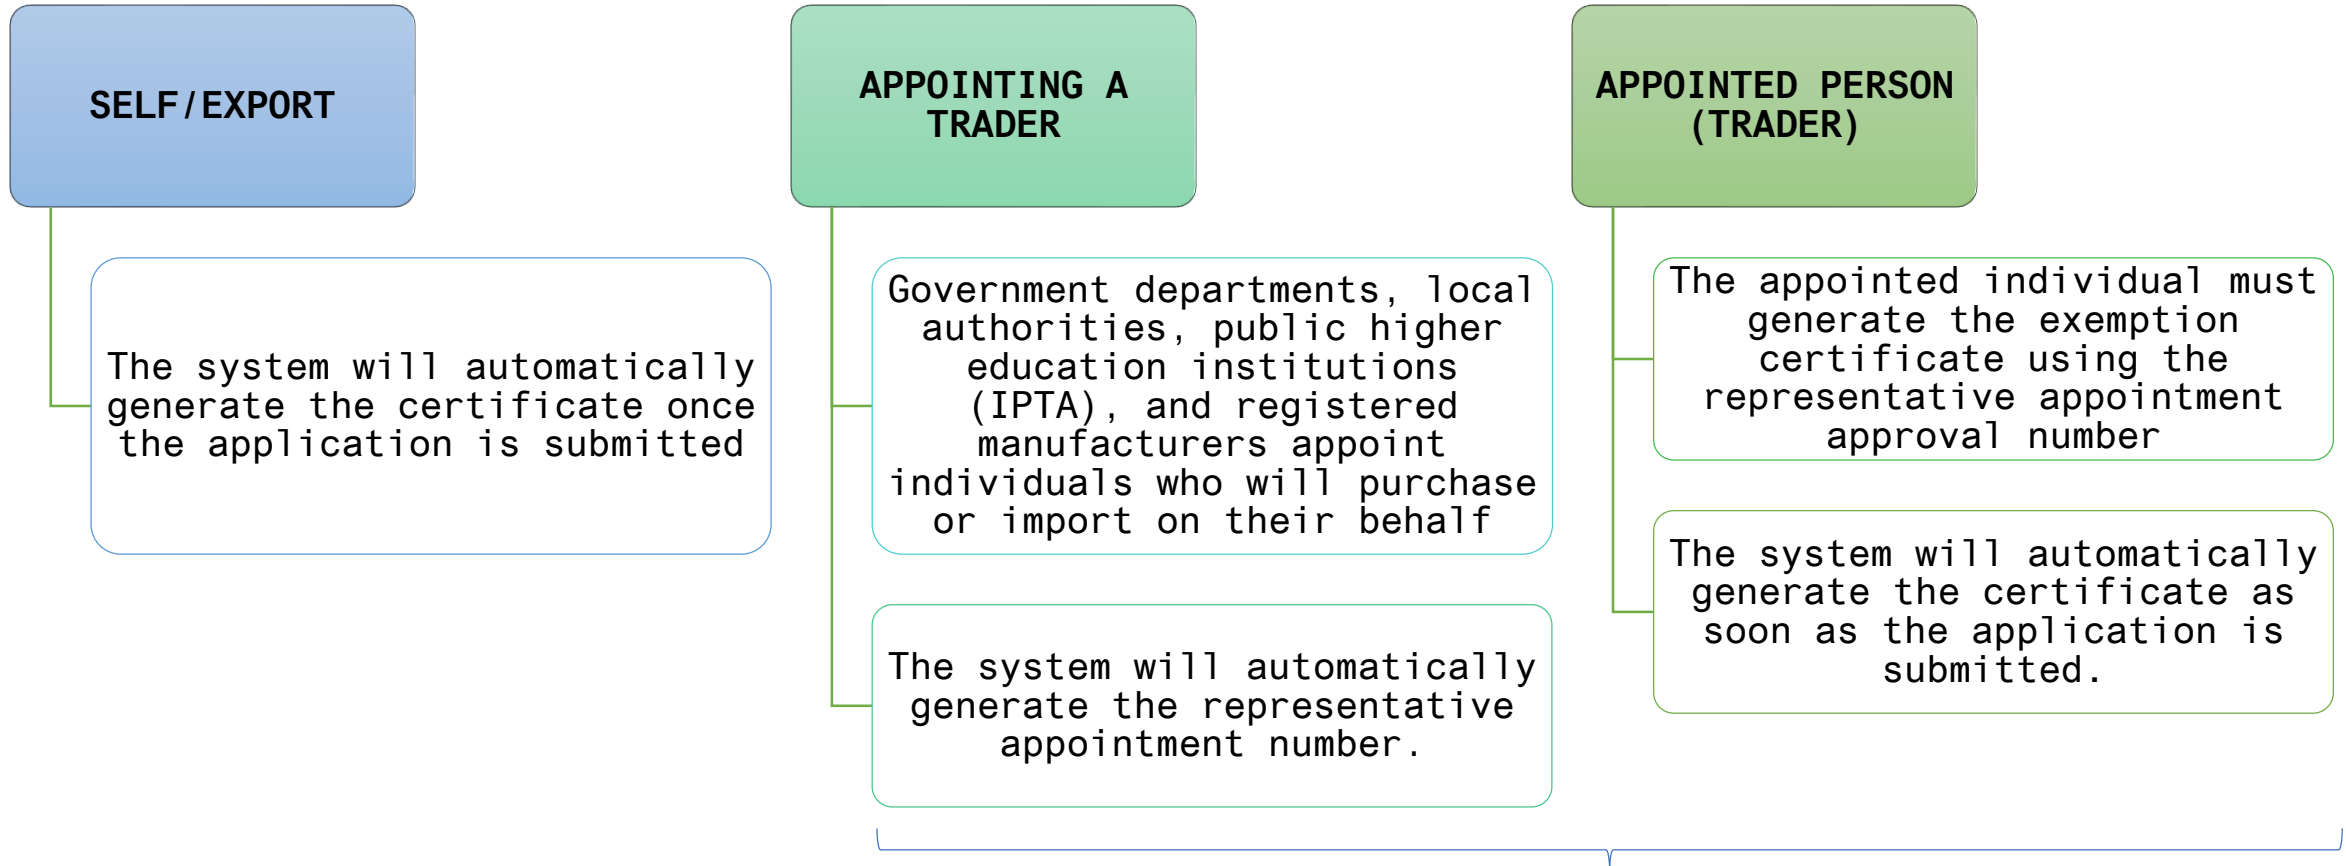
SELF/EXPORT

The system will automatically generate the certificate once the application is submitted

APPOINTING A TRADER

Government departments, local authorities, public higher education institutions (IPTA), and registered manufacturers appoint individuals who will purchase or import on their behalf

The system will automatically generate the representative appointment number.

APPOINTED PERSON (TRADER)

The appointed individual must generate the exemption certificate using the representative appointment approval number

The system will automatically generate the certificate as soon as the application is submitted.